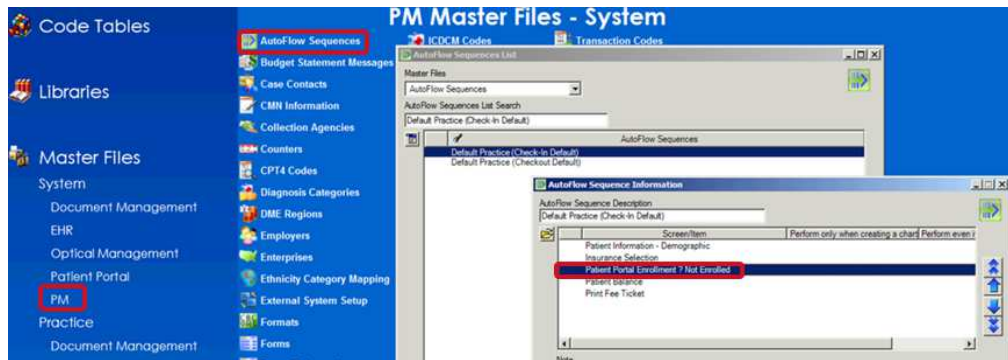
Code Tables

Libraries

Master Files

System

Document Management

EHR

Optical Management

Patient Portal

PM

Practice

Document Management

PM Master Files - System

AutoFlow Sequences

Budget Statement Messages

Case Contacts

CMN Information

Collection Agencies

Counters

CPT4 Codes

Diagnosis Categories

DME Regions

Employers

Enterprises

Ethnicity Category Mapping

External System Setup

Formats

Forms

ICDCM Codes

Transaction Codes

AutoFlow Sequences List

Master Files

AutoFlow Sequences

AutoFlow Sequences List Search

Default Practice (Check-In Default)

AutoFlow Sequences

Default Practice (Check-In Default)

Default Practice (Checkout Default)

AutoFlow Sequence Information

AutoFlow Sequence Description

Default Practice (Check-In Default)

| Screen/Item | Perform only when creating a chart | Perform even i |
|---|---|---|
| Patient Information - Demographic | | |
| Insurance Selection | | |
| Patient Portal Enrollment ? Not Enrolled | | |
| Patient Balance | | |
| Print Fee Ticket | | |

Note